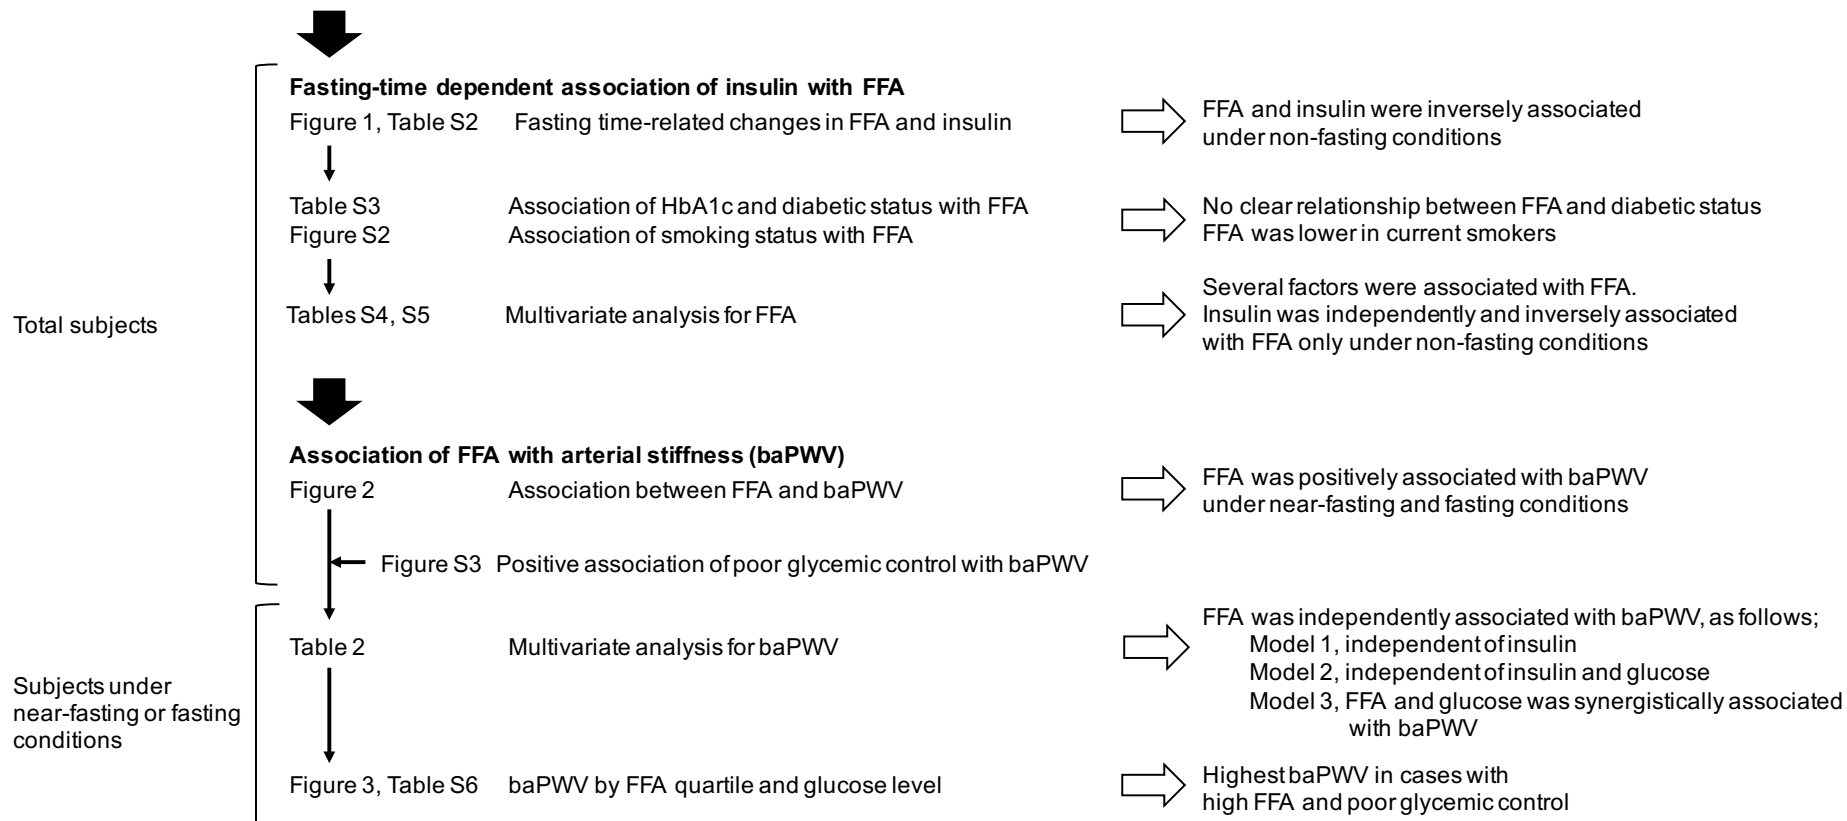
Total subjects

Fasting-time dependent association of insulin with FFA

Figure 1, Table S2 Fasting time-related changes in FFA and insulin

FFA and insulin were inversely associated under non-fasting conditions

Table S3 Association of HbA1c and diabetic status with FFA

Figure S2 Association of smoking status with FFA

No clear relationship between FFA and diabetic status

FFA was lower in current smokers

Tables S4, S5 Multivariate analysis for FFA

Several factors were associated with FFA.

Insulin was independently and inversely associated with FFA only under non-fasting conditions

Association of FFA with arterial stiffness (baPWV)

Figure 2 Association between FFA and baPWV

FFA was positively associated with baPWV under near-fasting and fasting conditions

Figure S3 Positive association of poor glycemic control with baPWV

Subjects under near-fasting or fasting conditions

Table 2 Multivariate analysis for baPWV

FFA was independently associated with baPWV, as follows;

Model 1, independent of insulin

Model 2, independent of insulin and glucose

Model 3, FFA and glucose was synergistically associated with baPWV

Figure 3, Table S6 baPWV by FFA quartile and glucose level

Highest baPWV in cases with high FFA and poor glycemic control